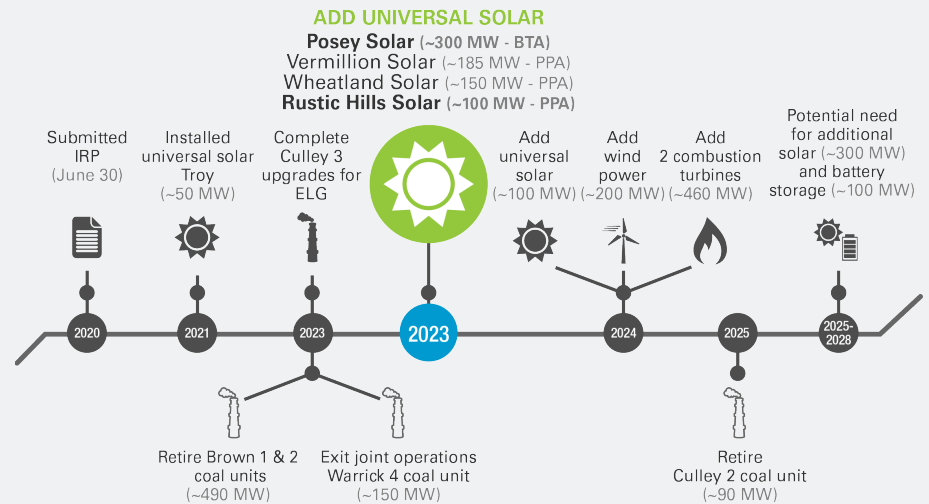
ADD UNIVERSAL SOLAR
Posey Solar (~300 MW - BTA)
Vermillion Solar (~185 MW - PPA)
Wheatland Solar (~150 MW - PPA)
Rustic Hills Solar (~100 MW - PPA)

Submitted IRP (June 30)

2020

Installed universal solar Troy (~50 MW)

2021

Complete Culley 3 upgrades for ELG

2023

Retire Brown 1 & 2 coal units (~490 MW)

Exit joint operations Warrick 4 coal unit (~150 MW)

2023

Add universal solar (~100 MW)

Add wind power (~200 MW)

Add 2 combustion turbines (~460 MW)

2024

2025

Retire Culley 2 coal unit (~90 MW)

Potential need for additional solar (~300 MW) and battery storage (~100 MW)

2025-2028